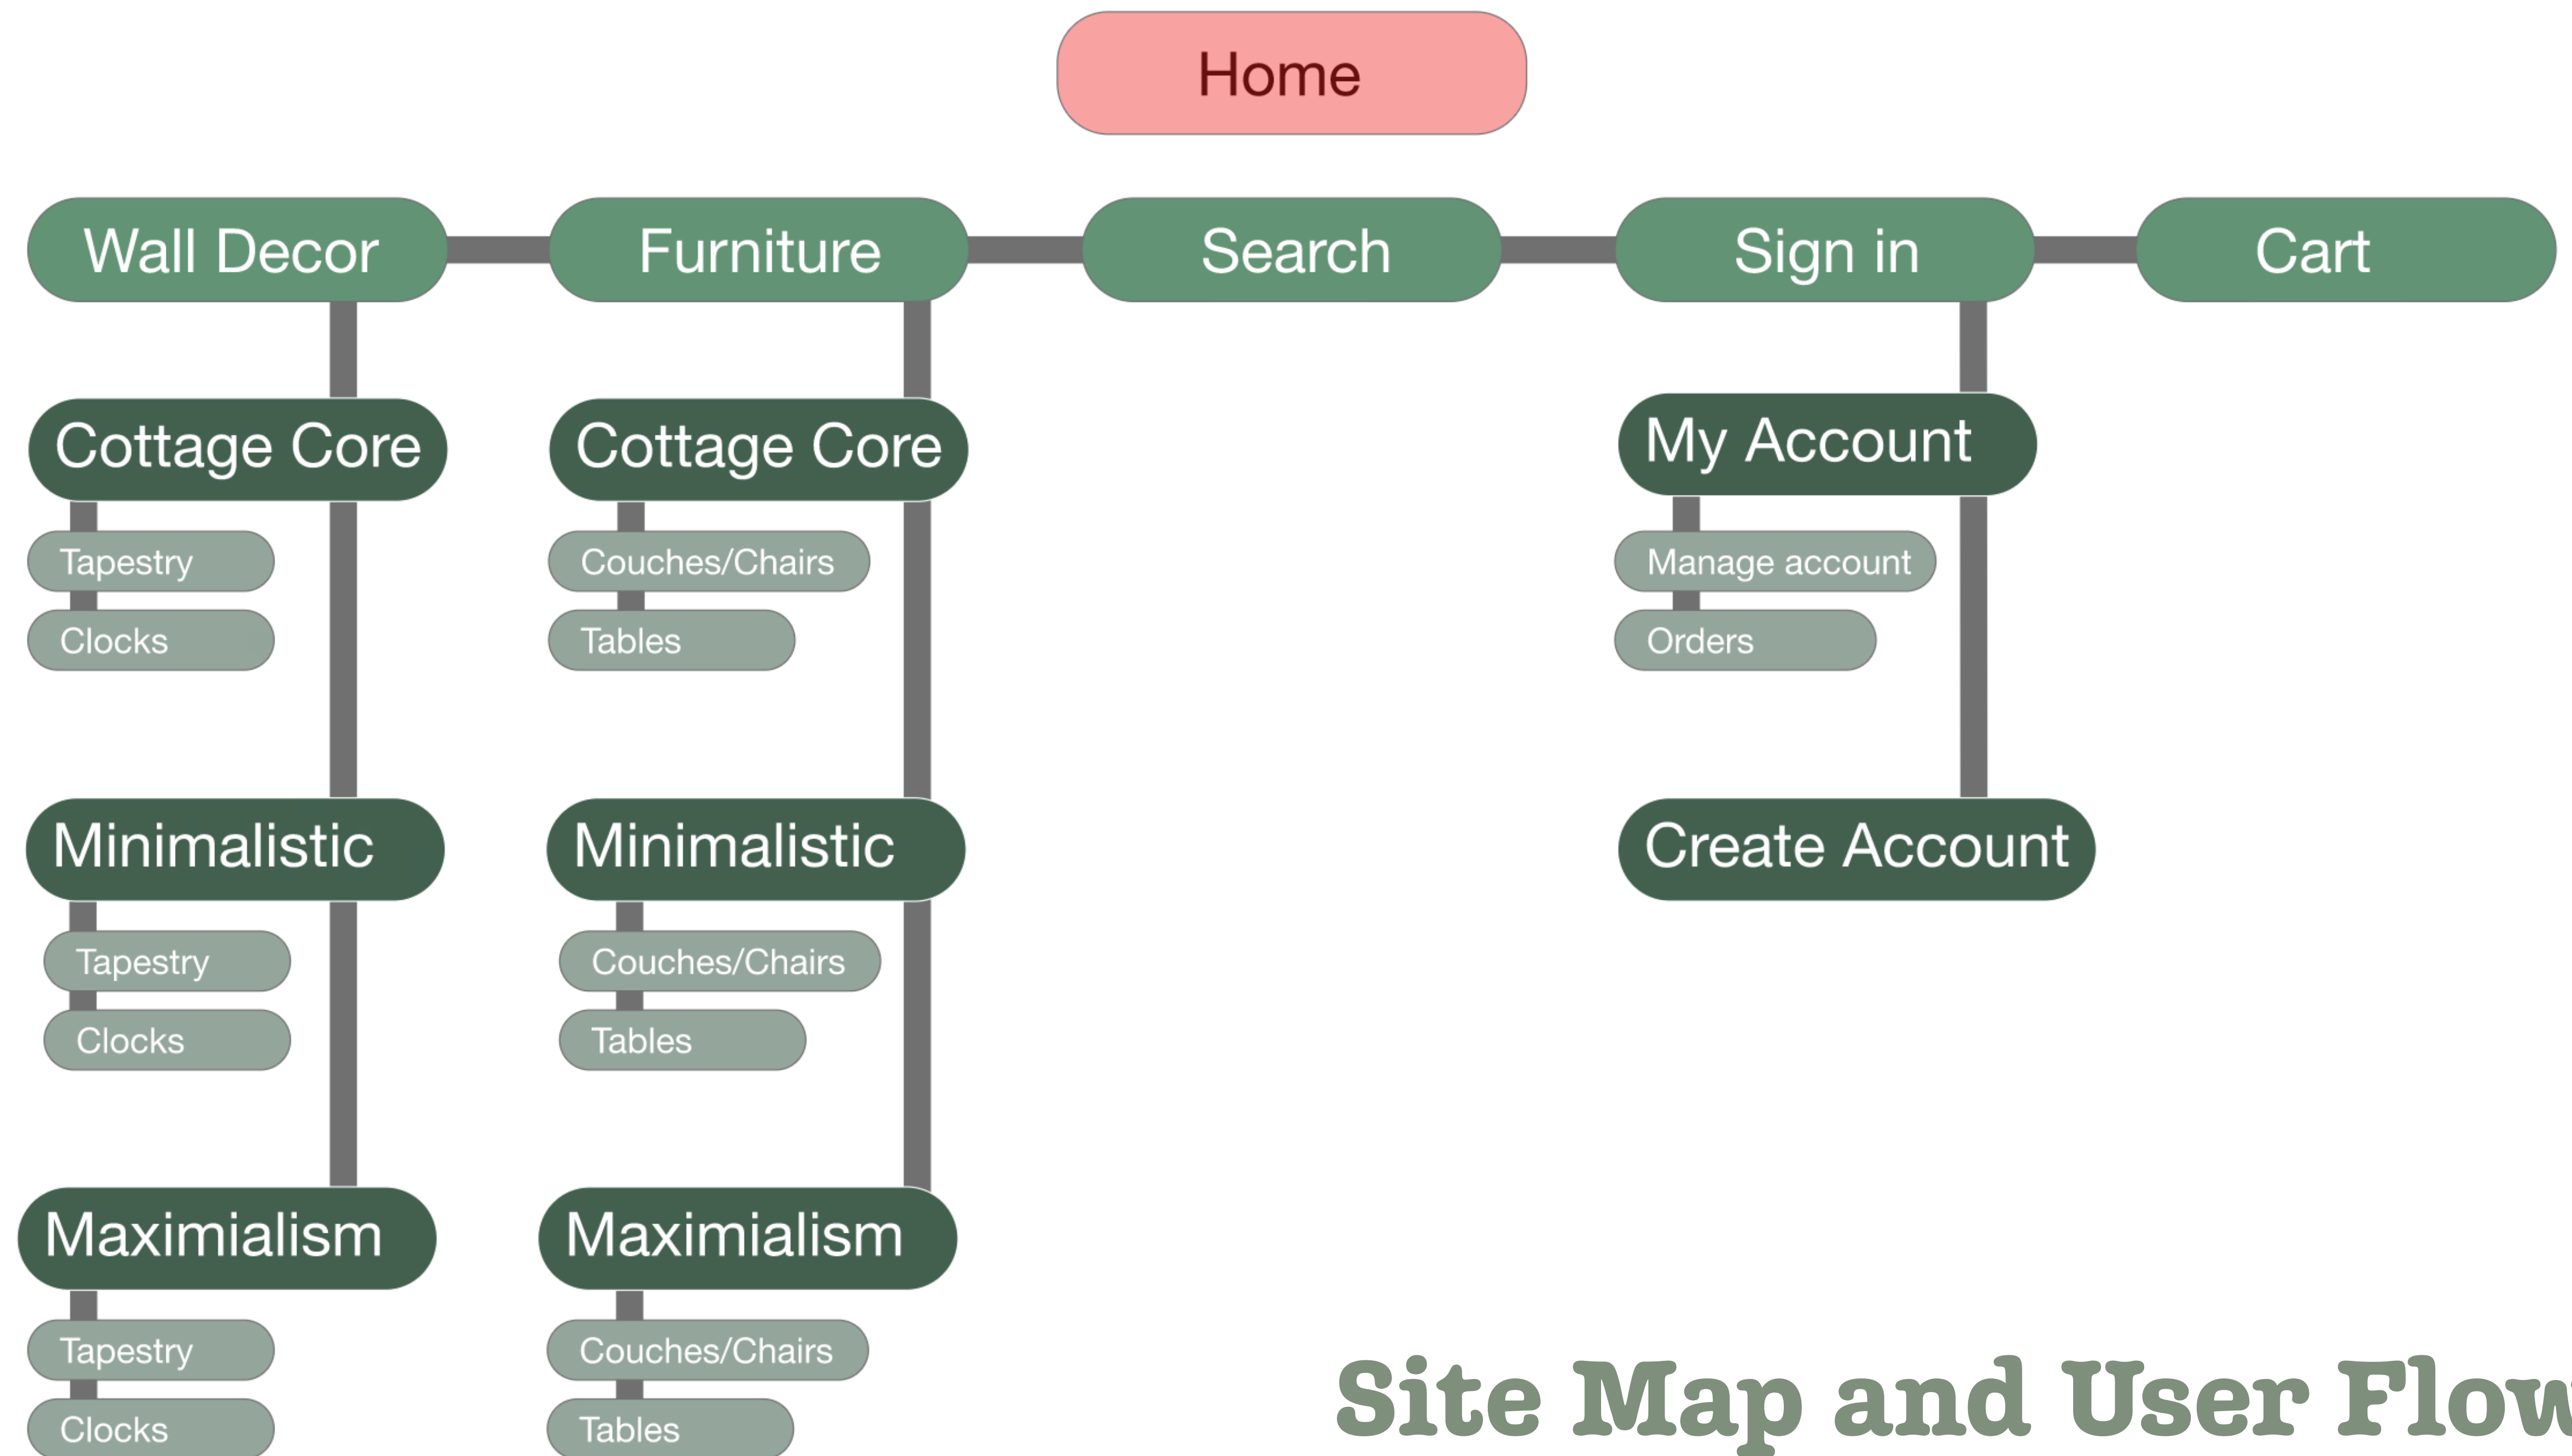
Home

Wall Decor

Furniture

Search

Sign in

Cart

Cottage Core

Tapestry

Clocks

Minimalistic

Tapestry

Clocks

Maximialism

Tapestry

Clocks

Cottage Core

Couches/Chairs

Tables

Minimalistic

Couches/Chairs

Tables

Maximialism

Couches/Chairs

Tables

My Account

Manage account

Orders

Create Account

Site Map and User Flow